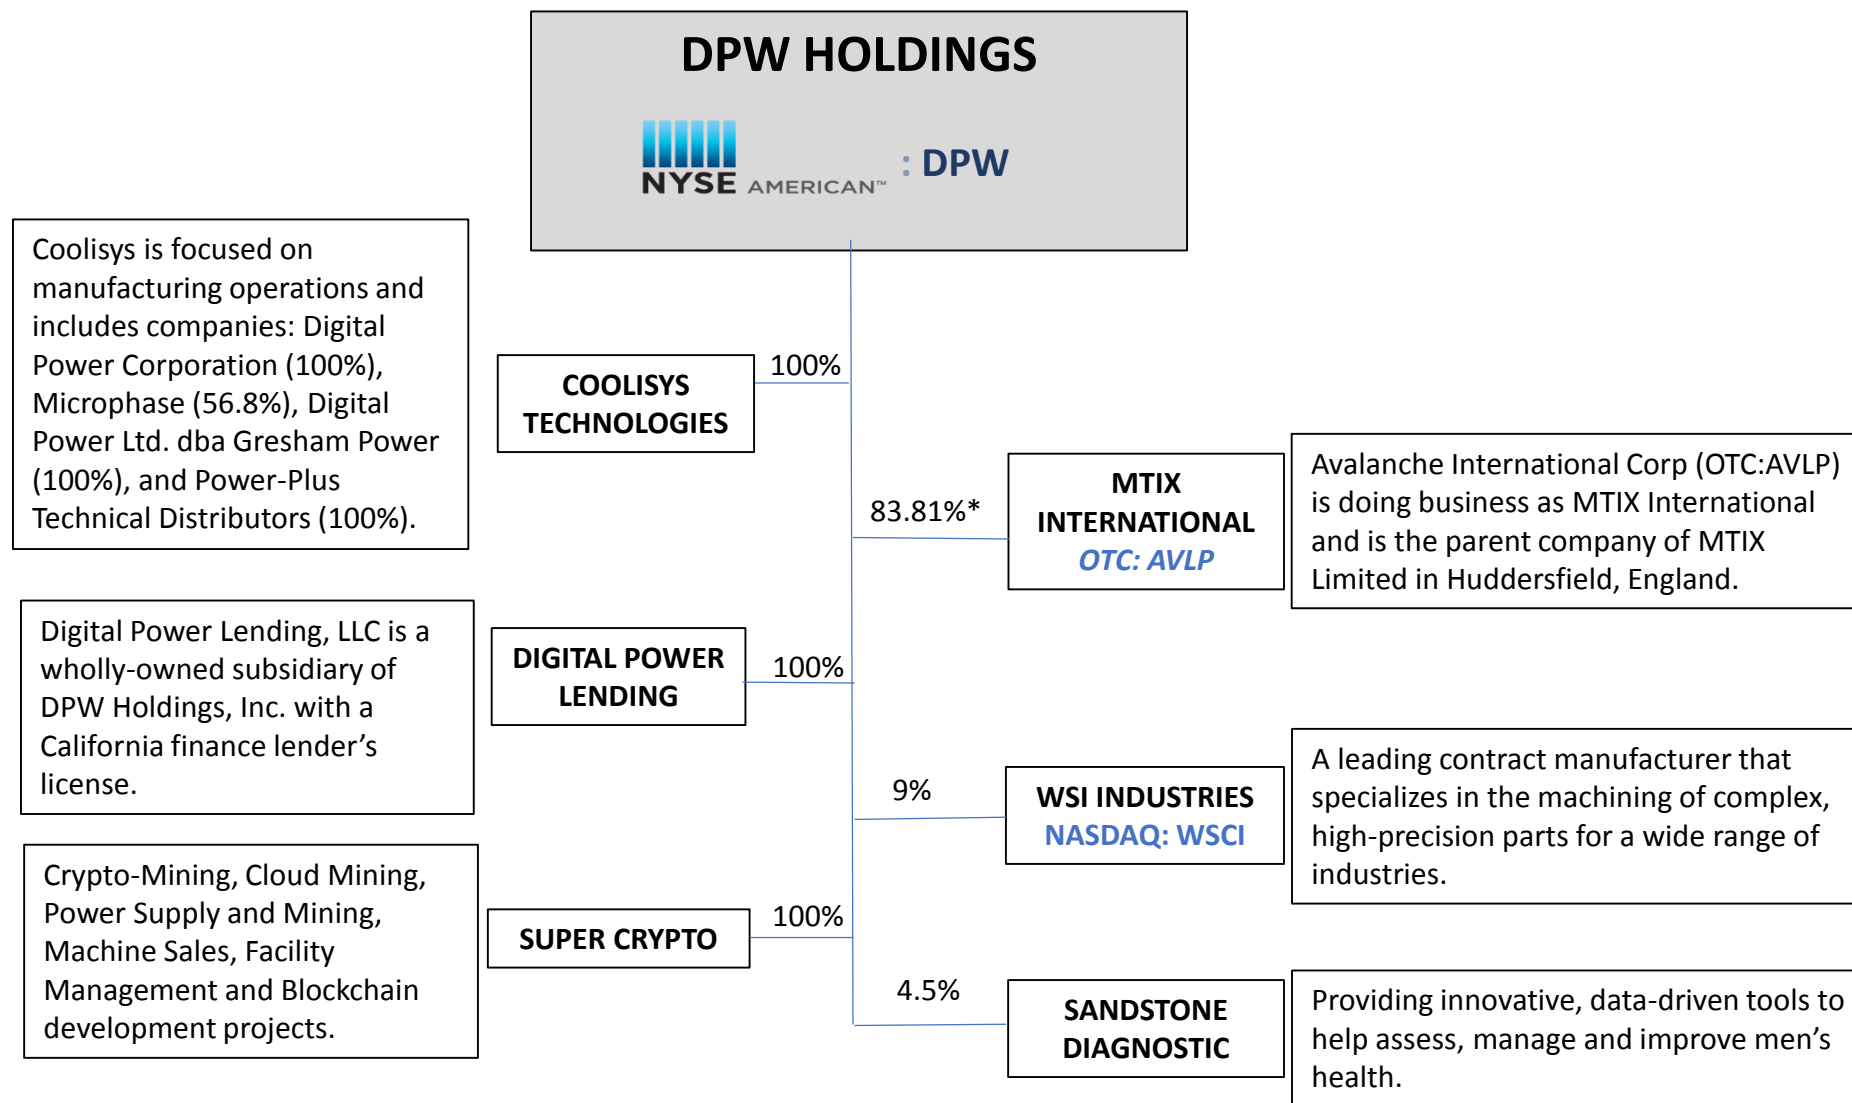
DPW HOLDINGS

NYSE AMERICAN™ : DPW

Coolisys is focused on manufacturing operations and includes companies: Digital Power Corporation (100%), Microphase (56.8%), Digital Power Ltd. dba Gresham Power (100%), and Power-Plus Technical Distributors (100%).

COOLISYS TECHNOLOGIES

100%

83.81%*

MTIX INTERNATIONAL
OTC: AVLP

Avalanche International Corp (OTC:AVLP) is doing business as MTIX International and is the parent company of MTIX Limited in Huddersfield, England.

Digital Power Lending, LLC is a wholly-owned subsidiary of DPW Holdings, Inc. with a California finance lender's license.

DIGITAL POWER LENDING

100%

9%

WSI INDUSTRIES
NASDAQ: WSCI

A leading contract manufacturer that specializes in the machining of complex, high-precision parts for a wide range of industries.

Crypto-Mining, Cloud Mining, Power Supply and Mining, Machine Sales, Facility Management and Blockchain development projects.

SUPER CRYPTO

100%

4.5%

SANDSTONE DIAGNOSTIC

Providing innovative, data-driven tools to help assess, manage and improve men's health.